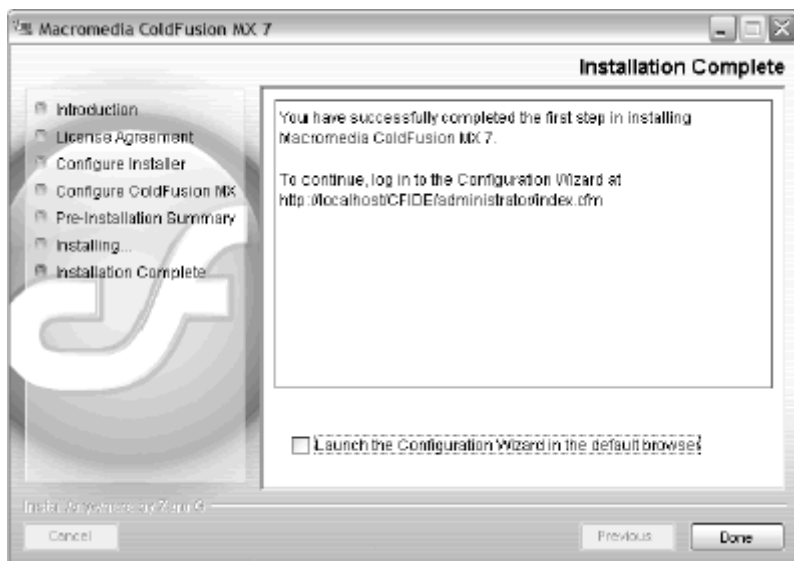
Macromedia ColdFusion MX 7

Installation Complete

Introduction
License Agreement
Configure Installer
Configure ColdFusion MX
Pre-Installation Summary
Installing...
Installation Complete

You have successfully completed the first step in installing Macromedia ColdFusion MX 7.

To continue, log in to the Configuration Wizard at http://localhost/CFIDE/administrator/index.cfm

Launch the Configuration Wizard in the default browser

InstallAnywhere by Zero G

Cancel

Previous

Done